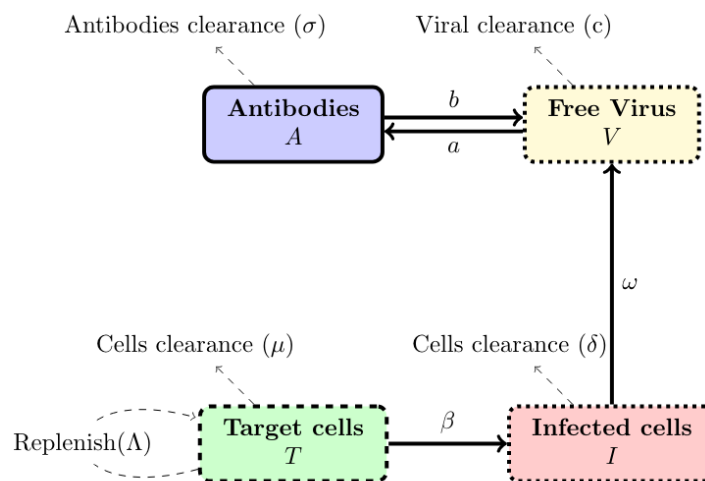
Antibodies clearance ($\sigma$)

Viral clearance (c)

Antibodies
$A$

$b$

$a$

Free Virus
$V$

$\omega$

Cells clearance ($\mu$)

Cells clearance ($\delta$)

Replenish($\Lambda$)

Target cells
$T$

$\beta$

Infected cells
$I$